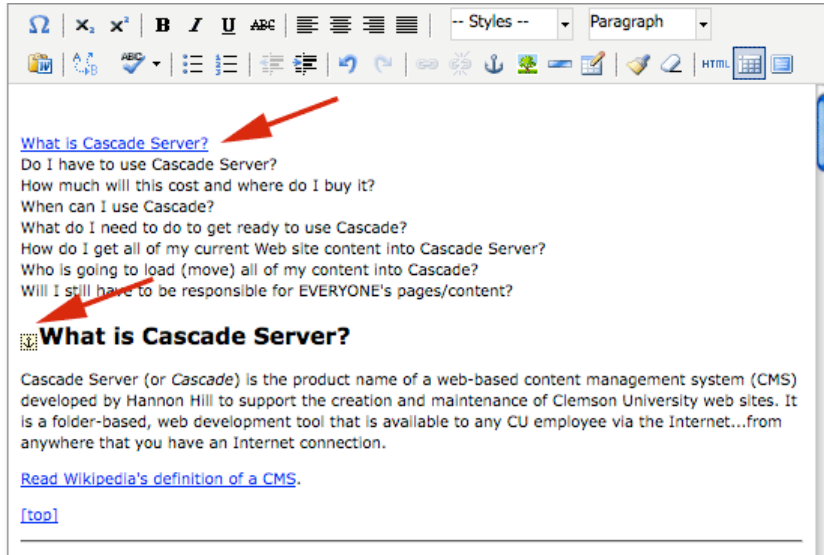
B I U ABC -- Styles -- Paragraph HTML

What is Cascade Server?
Do I have to use Cascade Server?
How much will this cost and where do I buy it?
When can I use Cascade?
What do I need to do to get ready to use Cascade?
How do I get all of my current Web site content into Cascade Server?
Who is going to load (move) all of my content into Cascade?
Will I still have to be responsible for EVERYONE's pages/content?

What is Cascade Server?

Cascade Server (or Cascade) is the product name of a web-based content management system (CMS) developed by Hannon Hill to support the creation and maintenance of Clemson University web sites. It is a folder-based, web development tool that is available to any CU employee via the Internet...from anywhere that you have an Internet connection.

Read Wikipedia's definition of a CMS.

[top]